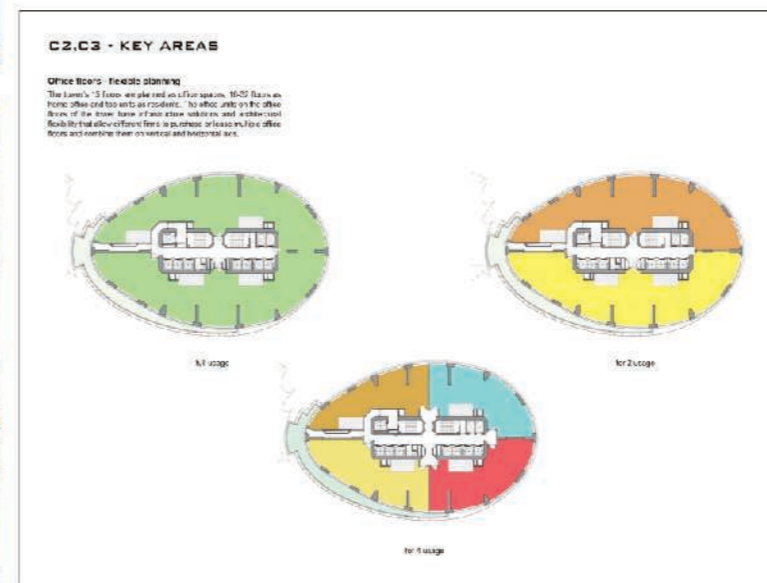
C2,C3 - KEY AREAS

Office floors - flexible planning

The tower's 15 floors are planned as office spaces. 16-25 floors as home office and top units as residents. The office units on the office floors of the tower have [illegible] solutions and architectural flexibility that allow different firms to purchase or lease multiple office floors and combine them on vertical and horizontal axis.

full usage

for 2 usage

for 4 usage